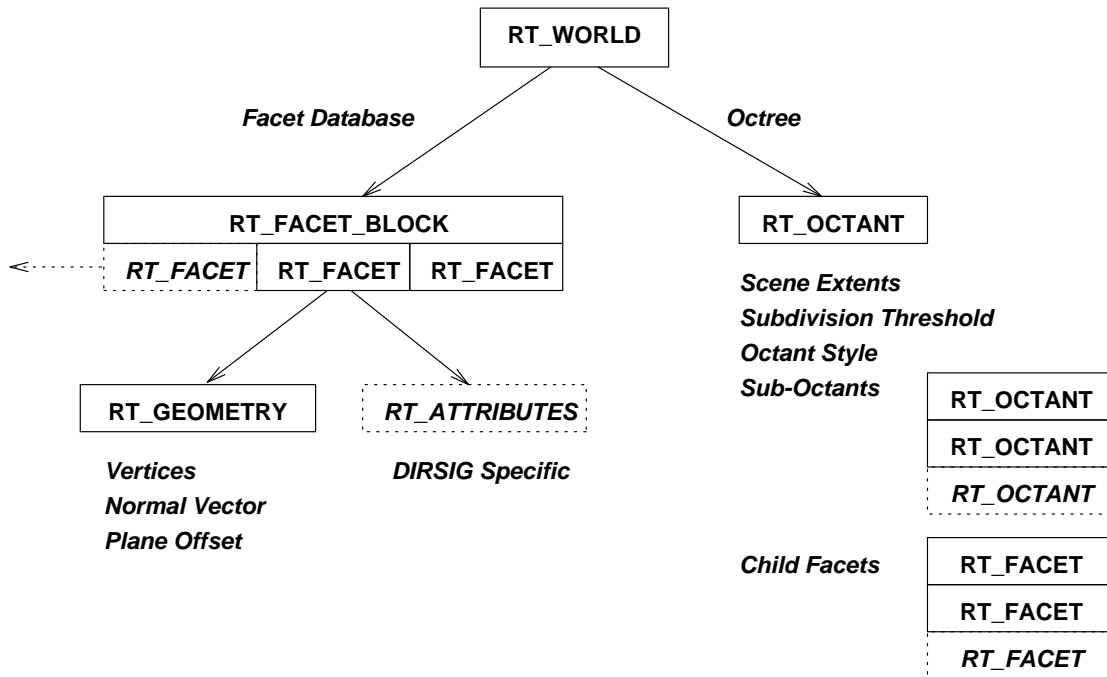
RT_WORLD

Facet Database

Octree

RT_FACET_BLOCK

RT_FACET

RT_FACET

RT_FACET

RT_OCTANT

Scene Extents
Subdivision Threshold
Octant Style
Sub-Octants

RT_OCTANT
RT_OCTANT
RT_OCTANT

RT_GEOMETRY

RT_ATTRIBUTES

Vertices
Normal Vector
Plane Offset

DIRSIG Specific

Child Facets

RT_FACET
RT_FACET
RT_FACET